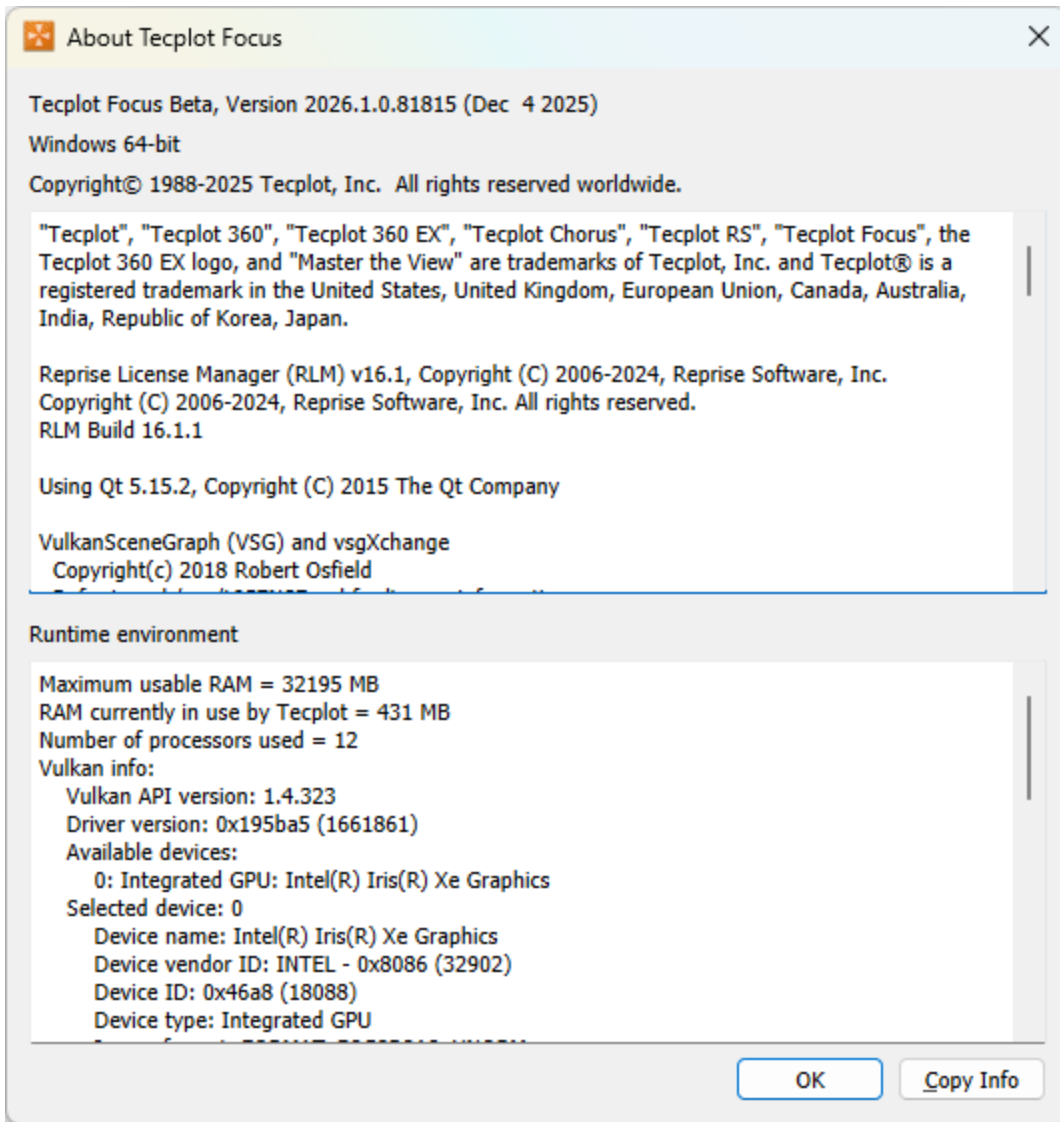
About Tecplot Focus

Tecplot Focus Beta, Version 2026.1.0.81815 (Dec 4 2025)

Windows 64-bit

Copyright© 1988-2025 Tecplot, Inc. All rights reserved worldwide.

"Tecplot", "Tecplot 360", "Tecplot 360 EX", "Tecplot Chorus", "Tecplot RS", "Tecplot Focus", the Tecplot 360 EX logo, and "Master the View" are trademarks of Tecplot, Inc. and Tecplot® is a registered trademark in the United States, United Kingdom, European Union, Canada, Australia, India, Republic of Korea, Japan.

Reprise License Manager (RLM) v16.1, Copyright (C) 2006-2024, Reprise Software, Inc.
Copyright (C) 2006-2024, Reprise Software, Inc. All rights reserved.
RLM Build 16.1.1

Using Qt 5.15.2, Copyright (C) 2015 The Qt Company

VulkanSceneGraph (VSG) and vsgXchange
Copyright(c) 2018 Robert Osfield
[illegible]

Runtime environment

Maximum usable RAM = 32195 MB
RAM currently in use by Tecplot = 431 MB
Number of processors used = 12
Vulkan info:
Vulkan API version: 1.4.323
Driver version: 0x195ba5 (1661861)
Available devices:
0: Integrated GPU: Intel(R) Iris(R) Xe Graphics
Selected device: 0
Device name: Intel(R) Iris(R) Xe Graphics
Device vendor ID: INTEL - 0x8086 (32902)
Device ID: 0x46a8 (18088)
Device type: Integrated GPU
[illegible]

OK

Copy Info